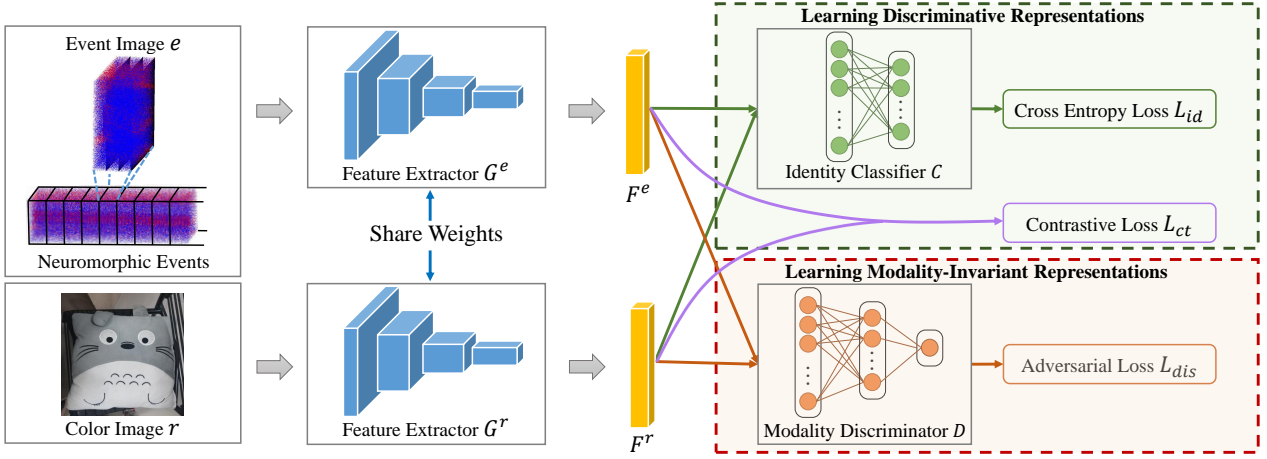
Event Image $e$

Neuromorphic Events

Color Image $r$

Feature Extractor $G^e$

Share Weights

Feature Extractor $G^r$

$F^e$

$F^r$

Learning Discriminative Representations

Identity Classifier $C$

Cross Entropy Loss $L_{id}$

Contrastive Loss $L_{ct}$

Learning Modality-Invariant Representations

Modality Discriminator $D$

Adversarial Loss $L_{dis}$